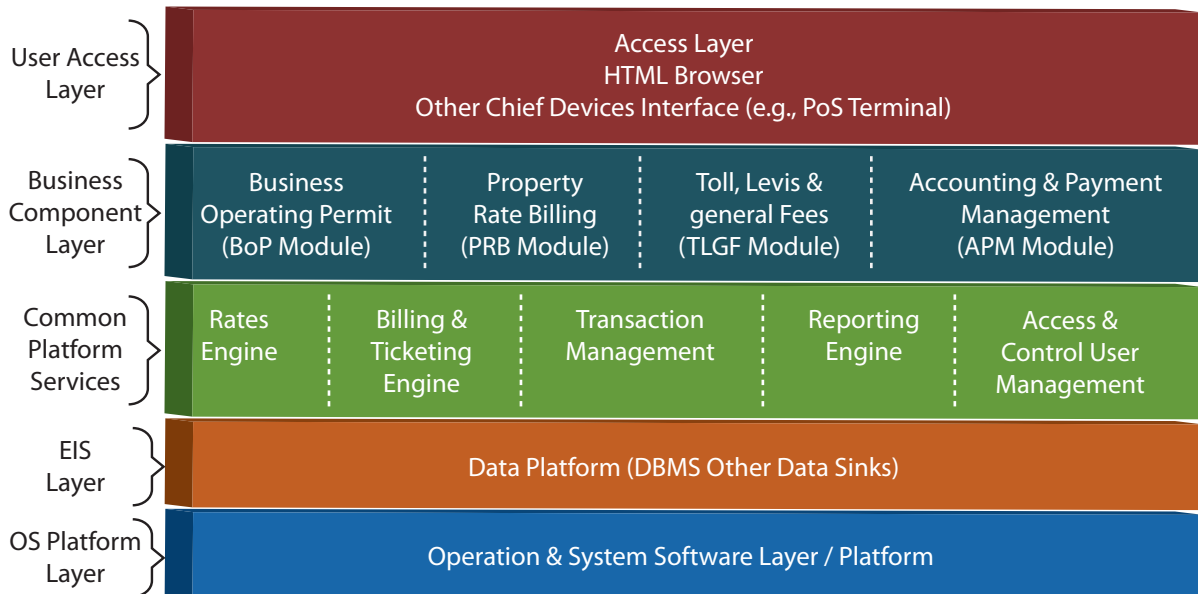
User Access Layer

Access Layer
HTML Browser
Other Chief Devices Interface (e.g., PoS Terminal)

Business Component Layer

Business Operating Permit (BoP Module)

Property Rate Billing (PRB Module)

Toll, Levis & general Fees (TLGF Module)

Accounting & Payment Management (APM Module)

Common Platform Services

Rates Engine

Billing & Ticketing Engine

Transaction Management

Reporting Engine

Access & Control User Management

EIS Layer

Data Platform (DBMS Other Data Sinks)

OS Platform Layer

Operation & System Software Layer / Platform